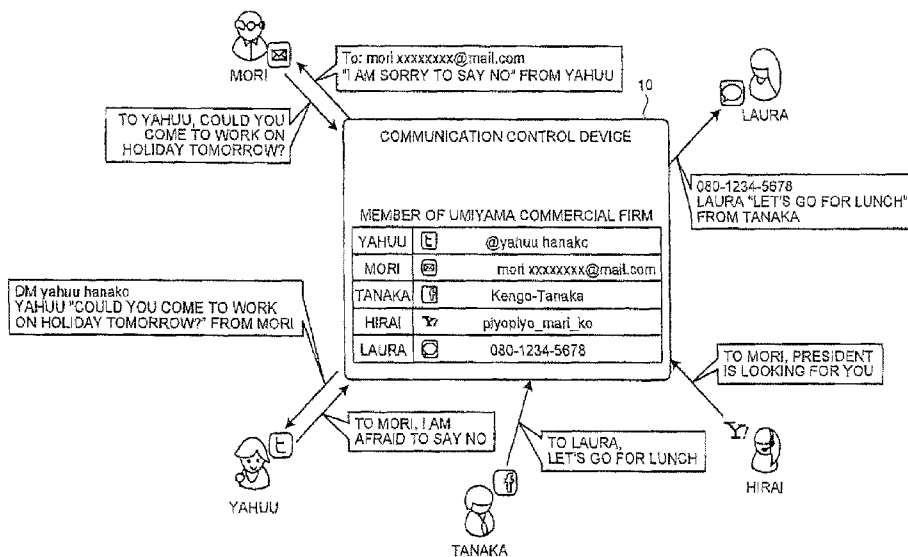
MORI

To: mori xxxxxxxx@mail.com
"I AM SORRY TO SAY NO" FROM YAHUU

TO YAHUU, COULD YOU COME TO WORK ON HOLIDAY TOMORROW?

10

LAURA

COMMUNICATION CONTROL DEVICE

080-1234-5678
LAURA "LET'S GO FOR LUNCH" FROM TANAKA

MEMBER OF UMIYAMA COMMERCIAL FIRM

| YAHUU | | @yahuu hanako |
|---|---|---|
| MORI | | mori xxxxxxxx@mail.com |
| TANAKA | | Kengo-Tanaka |
| HIRAI | Y! | piyopiyo_mari_ko |
| LAURA | | 080-1234-5678 |

DM yahuu hanako
YAHUU "COULD YOU COME TO WORK ON HOLIDAY TOMORROW?" FROM MORI

TO MORI, PRESIDENT IS LOOKING FOR YOU

TO MORI, I AM AFRAID TO SAY NO

TO LAURA, LET'S GO FOR LUNCH

Y!

HIRAI

YAHUU

TANAKA